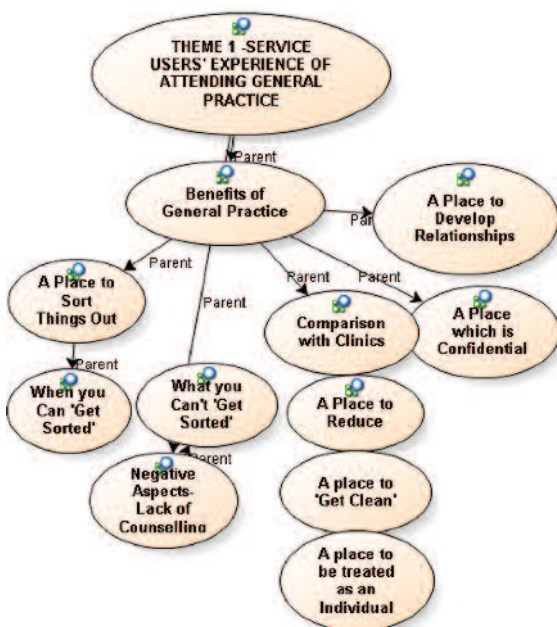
THEME 1 -SERVICE USERS' EXPERIENCE OF ATTENDING GENERAL PRACTICE

Parent

Benefits of General Practice

Par

A Place to Develop Relationships

Parent

Parent

Parent

Parent

A Place to Sort Things Out

Comparison with Clinics

A Place which is Confidential

Parent

When you Can 'Get Sorted'

What you Can't 'Get Sorted'

A Place to Reduce

arent

Negative Aspects-Lack of Counselling

A place to 'Get Clean'

A place to be treated as an Individual